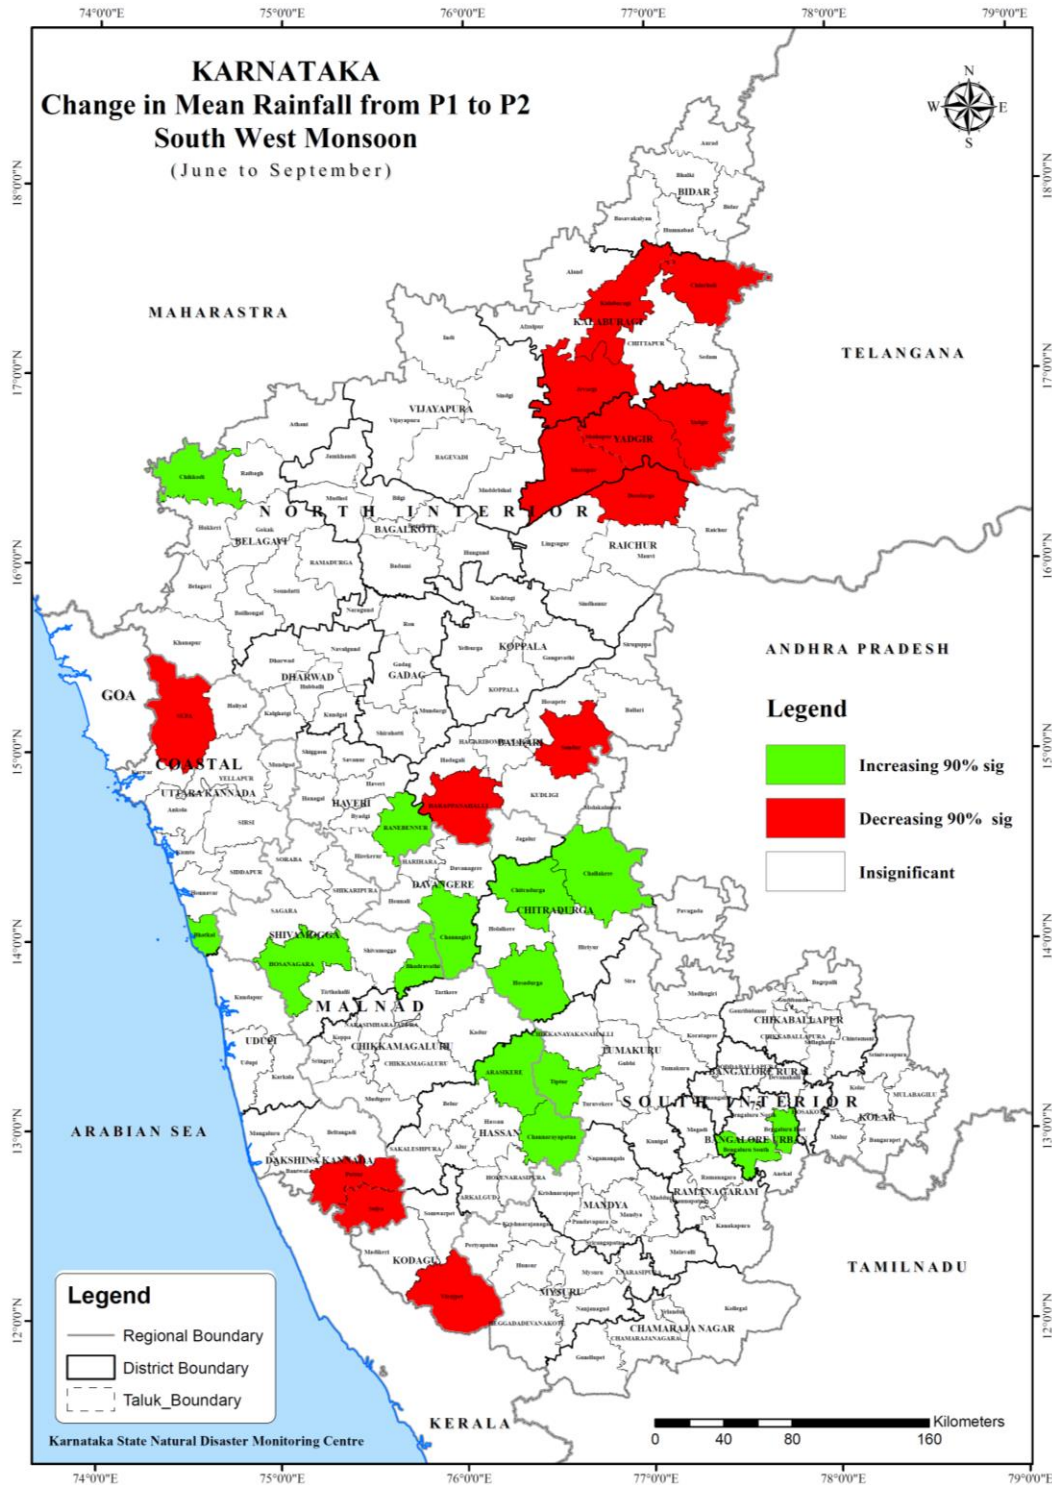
74°0'0"E 75°0'0"E 76°0'0"E 77°0'0"E 78°0'0"E 79°0'0"E

KARNATAKA
Change in Mean Rainfall from P1 to P2
South West Monsoon
(June to September)

N
W E
S

18°0'0"N 17°0'0"N 16°0'0"N 15°0'0"N 14°0'0"N 13°0'0"N 12°0'0"N

MAHARASTRA
TELANGANA
ANDHRA PRADESH
GOA
ARABIAN SEA
TAMILNADU
KERALA

BIDAR
KALABURAGI
YADGIR
VIJAYAPURA
NORTH INTERIOR
BAGALKOTE
BELAGAVI
RAICHUR
KOPPALA
GADAG
DHARWAD
COASTAL
UTTARAKANNADA
HAVERI
BALLARI
DAVANGERE
CHITRADURGA
SHIVAMOGGA
MALNAD
UDUPI
CHIKKAMAGALURU
TUMAKURU
CHIKABALLAPUR
BANGALORE RURAL
SOUTH INTERIOR
KOLAR
BANGALORE URBAN
HASSAN
DAKSHINA KANNADA
RAMANAGARAM
MANDYA
KODAGU
MYSURU
CHAMARAJA NAGAR

Legend
Increasing 90% sig
Decreasing 90% sig
Insignificant

Legend
Regional Boundary
District Boundary
Taluk_Boundary

Karnataka State Natural Disaster Monitoring Centre

Kilometers
0 40 80 160